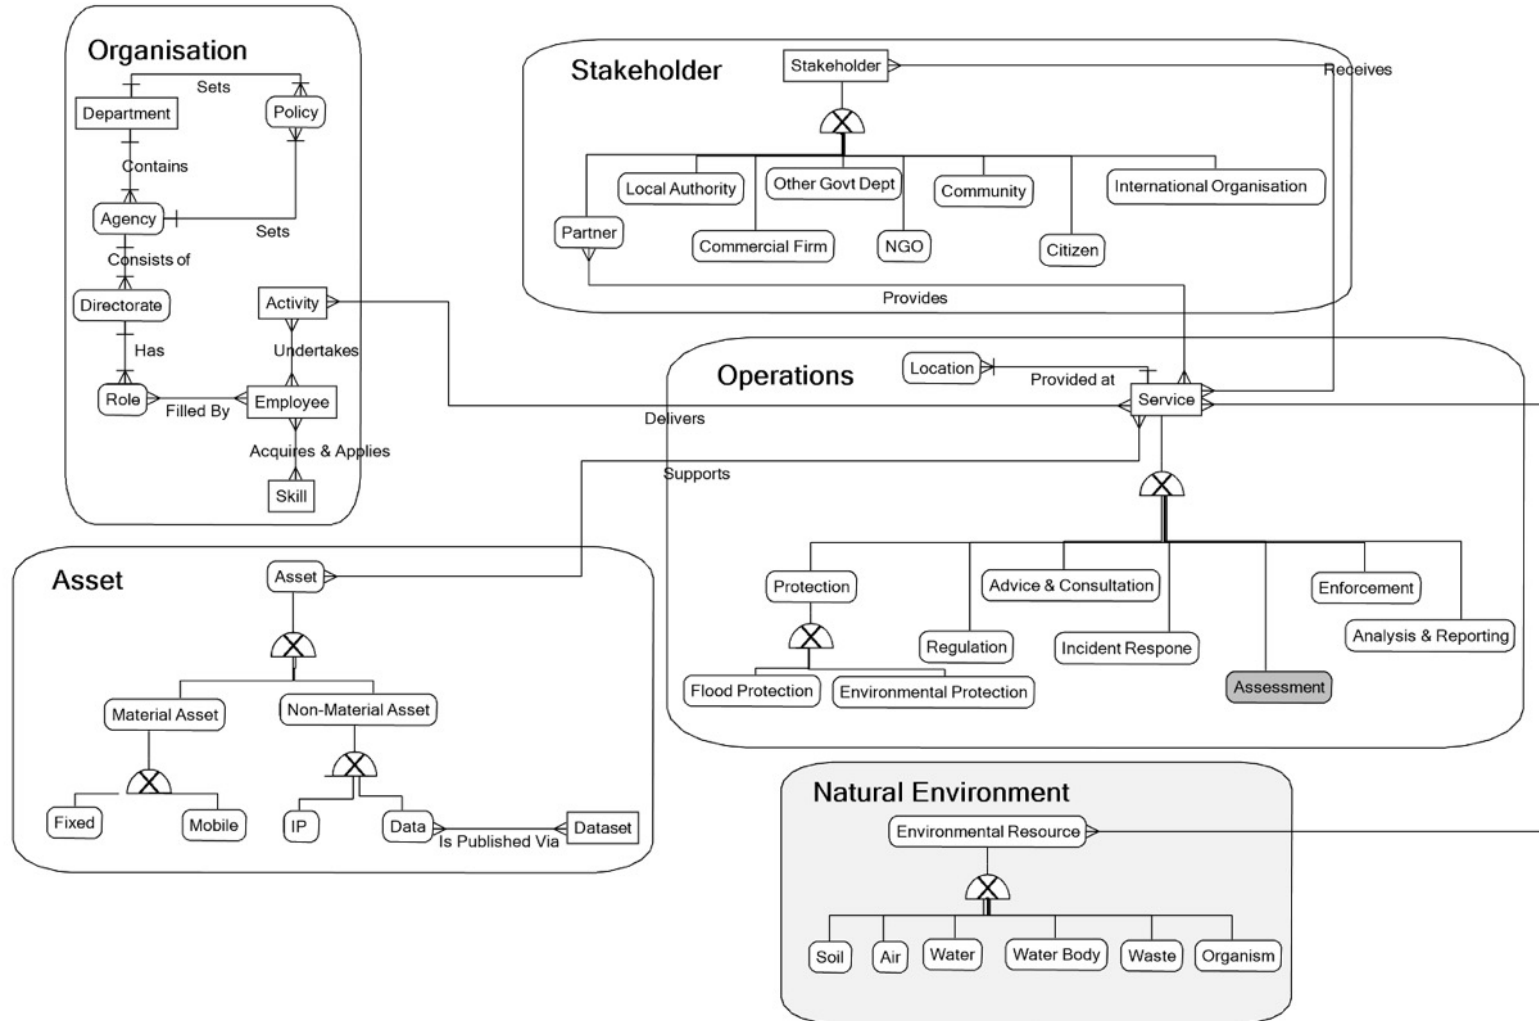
Organisation
Sets
Department
Policy
Contains
Agency
Sets
Consists of
Directorate
Activity
Has
Undertakes
Role
Filled By
Employee
Acquires & Applies
Skill

Stakeholder
Stakeholder
Receives
Local Authority
Other Govt Dept
Community
International Organisation
Partner
Commercial Firm
NGO
Citizen
Provides

Operations
Location
Provided at
Service
Delivers
Supports
Protection
Advice & Consultation
Enforcement
Regulation
Incident Respone
Analysis & Reporting
Flood Protection
Environmental Protection
Assessment

Asset
Asset
Material Asset
Non-Material Asset
Fixed
Mobile
IP
Data
Is Published Via
Dataset

Natural Environment
Environmental Resource
Soil
Air
Water
Water Body
Waste
Organism